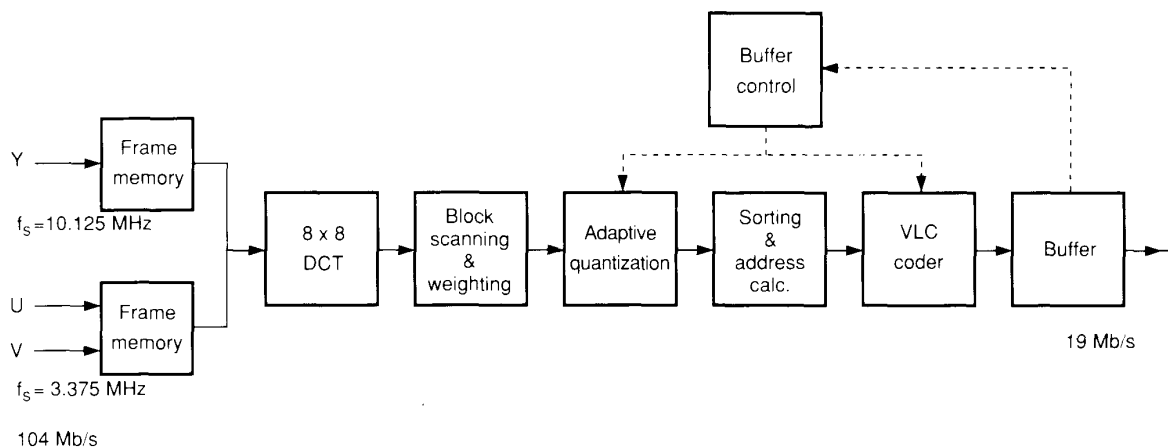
Buffer control

Y

Frame memory

$f_s = 10.125$ MHz

U

V

Frame memory

$f_s = 3.375$ MHz

104 Mb/s

8 x 8 DCT

Block scanning & weighting

Adaptive quantization

Sorting & address calc.

VLC coder

Buffer

19 Mb/s